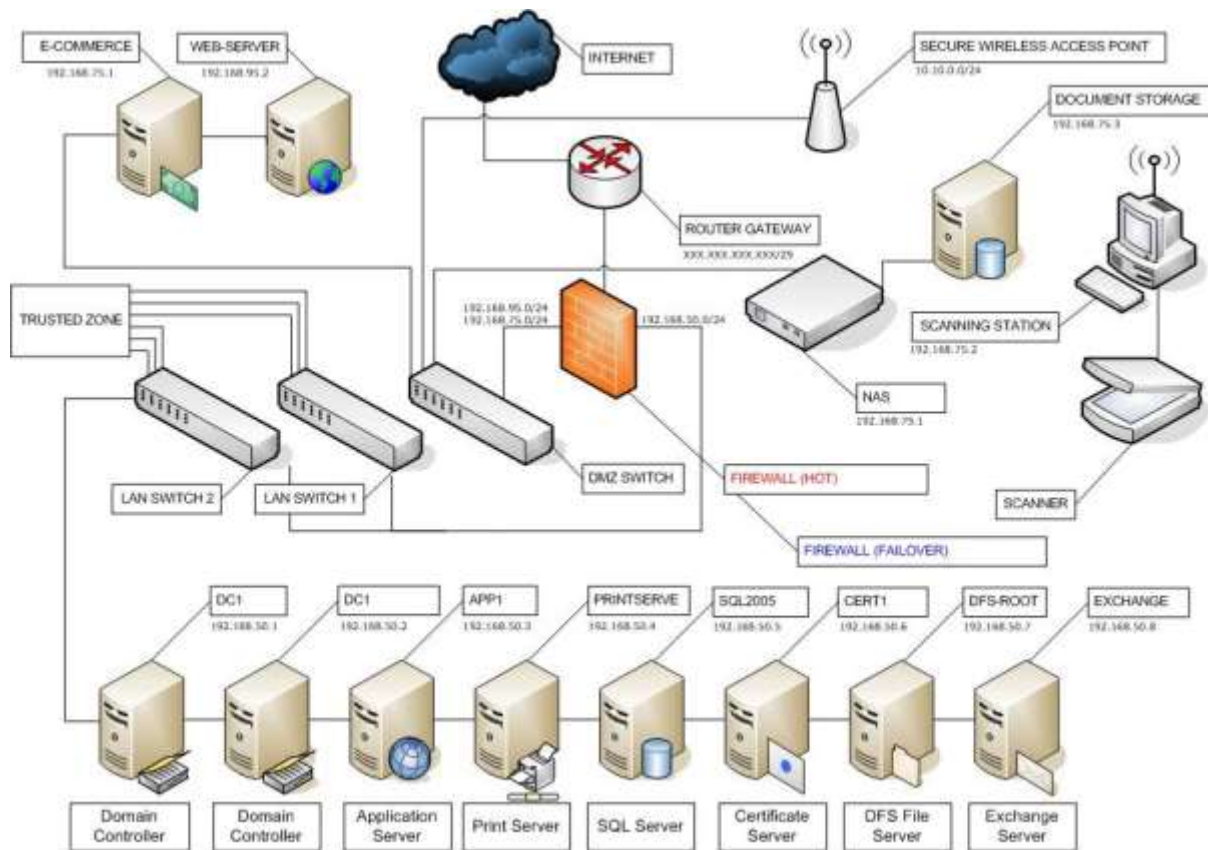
E-COMMERCE
192.168.75.1

WEB-SERVER
192.168.95.2

INTERNET

SECURE WIRELESS ACCESS POINT
10.10.0.0/24

DOCUMENT STORAGE
192.168.75.3

ROUTER GATEWAY
XXX.XXX.XXX.XXX/29

TRUSTED ZONE

192.168.95.0/24
192.168.75.0/24

192.168.50.0/24

SCANNING STATION
192.168.75.2

NAS
192.168.75.1

DMZ SWITCH

FIREWALL (HOT)

LAN SWITCH 2

LAN SWITCH 1

SCANNER

FIREWALL (FAILOVER)

DC1
192.168.50.1

DC1
192.168.50.2

APP1
192.168.50.3

PRINTSERVE
192.168.50.4

SQL2005
192.168.50.5

CERT1
192.168.50.6

DFS-ROOT
192.168.50.7

EXCHANGE
192.168.50.8

Domain Controller

Domain Controller

Application Server

Print Server

SQL Server

Certificate Server

DFS File Server

Exchange Server